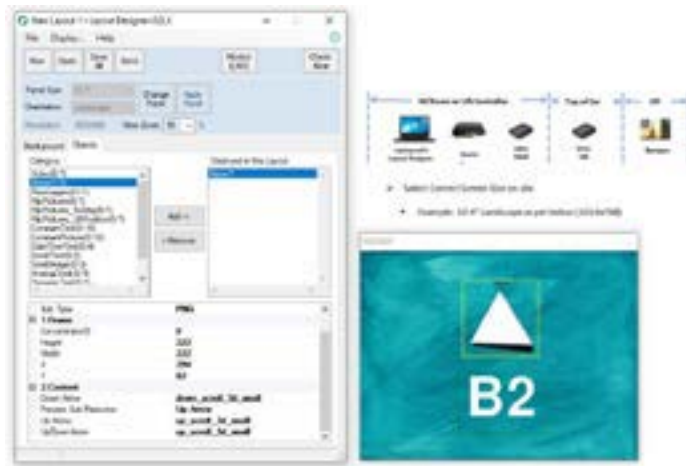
New Layout 1 - Layout Designer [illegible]

File Display Help

New Open Save All Save Monitor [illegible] Close Now

Panel Size
Orientation
Resolution
Change Panel
Auto Panel
View Zoom

Background Objects

Category

Displayed in this Layout

Add >
< Remove

B2